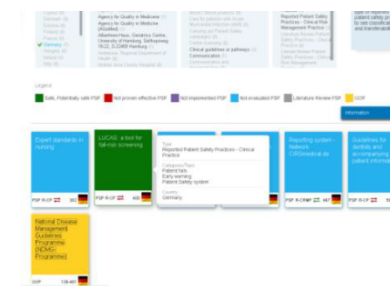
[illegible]
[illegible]
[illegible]
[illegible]
Germany
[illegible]

Agency for Quality in Medicine
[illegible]
Agency for Quality in Medicine (ÄZQ)
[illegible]
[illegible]
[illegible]

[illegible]
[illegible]
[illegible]
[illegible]
Clinical guidelines & pathways
Communication
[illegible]

Reported Patient Safety Practices - Clinical Risk Management Practice
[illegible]

Legend

Safe, Potentially safe PSP
Not proven effective PSP
Not implemented PSP
Not evaluated PSP
Literature Review PSP
GGP

Information

Expert standards in nursing
PSP R-CP

LUCAS: a tool for fall-risk screening
PSP R-CP 400

Type
Reported Patient Safety Practices - Clinical Practice
Categories/Topic
Patient falls
Early warning
Patient Safety system
Country
Germany

Reporting system - network CIRSmedical.de
PSP R-CRMP 467

Guidelines for dentists and accompanying patient information
PSP R-CP

National Disease Management Guidelines Programme (NDMG-Programme)
GGP 136-4?